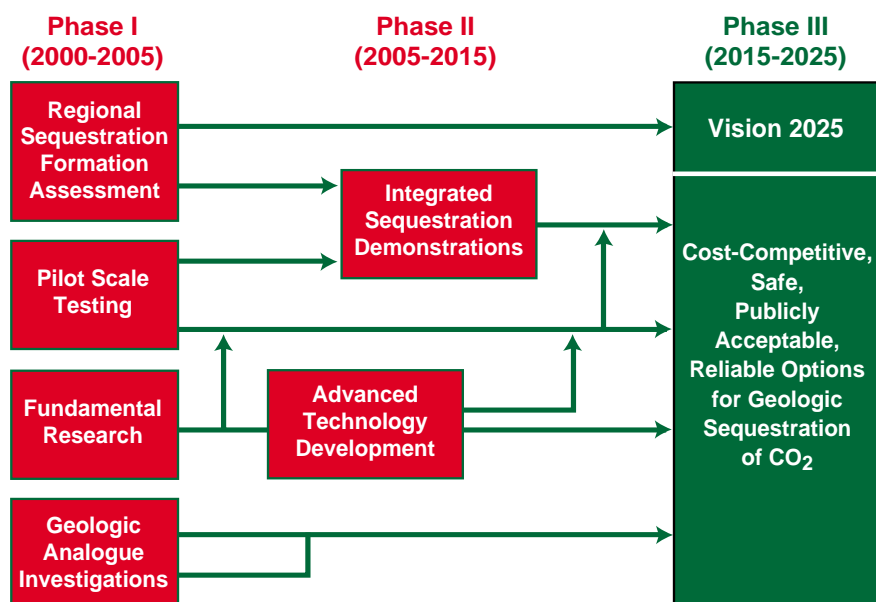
Phase I
(2000-2005)

Phase II
(2005-2015)

Phase III
(2015-2025)

Regional Sequestration Formation Assessment

Vision 2025

Integrated Sequestration Demonstrations

Pilot Scale Testing

Cost-Competitive, Safe, Publicly Acceptable, Reliable Options for Geologic Sequestration of $CO_2$

Fundamental Research

Advanced Technology Development

Geologic Analogue Investigations